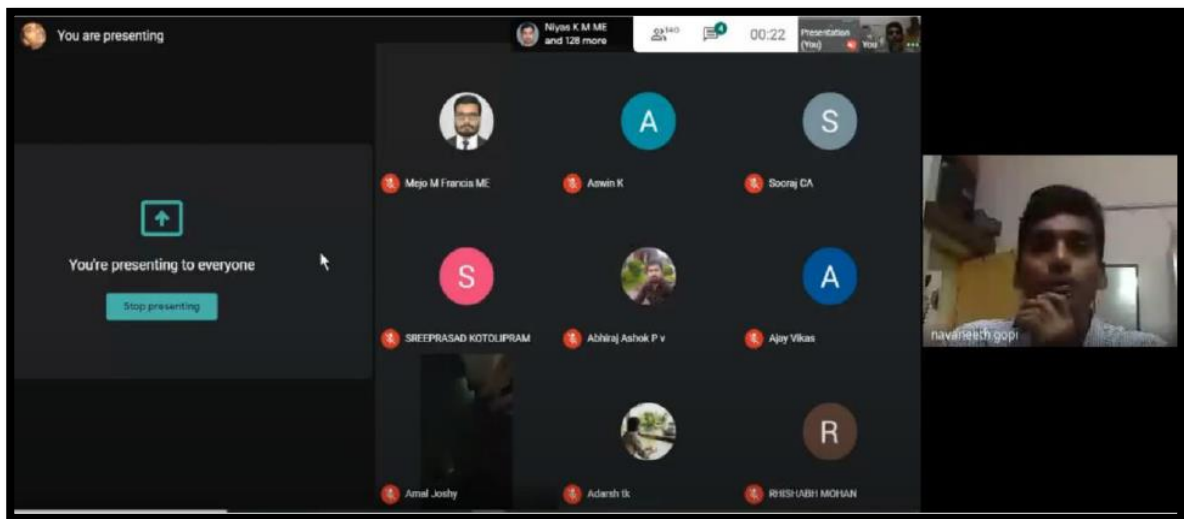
You are presenting

Niyas K M ME and 128 more

140

4

00:22

Presentation (You)

You

You're presenting to everyone

Stop presenting

A

S

Mejo M Francis ME

Aswin K

Sooraj CA

S

A

SREEPRASAD KOTOLIPRAM

Abhiraj Ashok P v

Ajay Vikas

R

Amal Joshy

Adarsh tk

RHISHABH MOHAN

navaneeth gopi